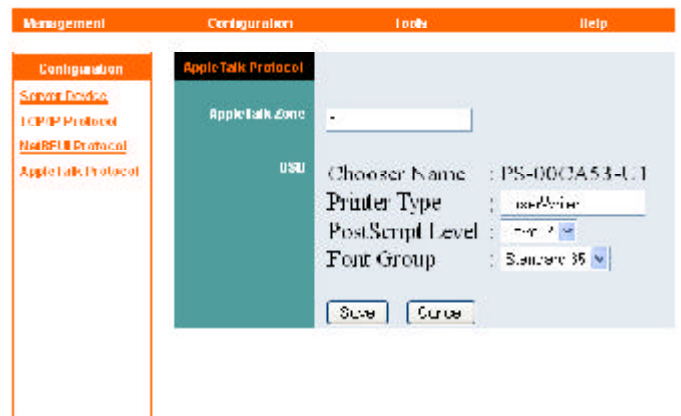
Management Configuration Tools Help

Configuration

Server Device

TCP/IP Protocol

NetBEUI Protocol

AppleTalk Protocol

AppleTalk Protocol

AppleTalk Zone

USB

Chooser Name : PS-00CA53-U1

Printer Type : LaserWriter

PostScript Level : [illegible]

Font Group : Standard 35

Save Cancel